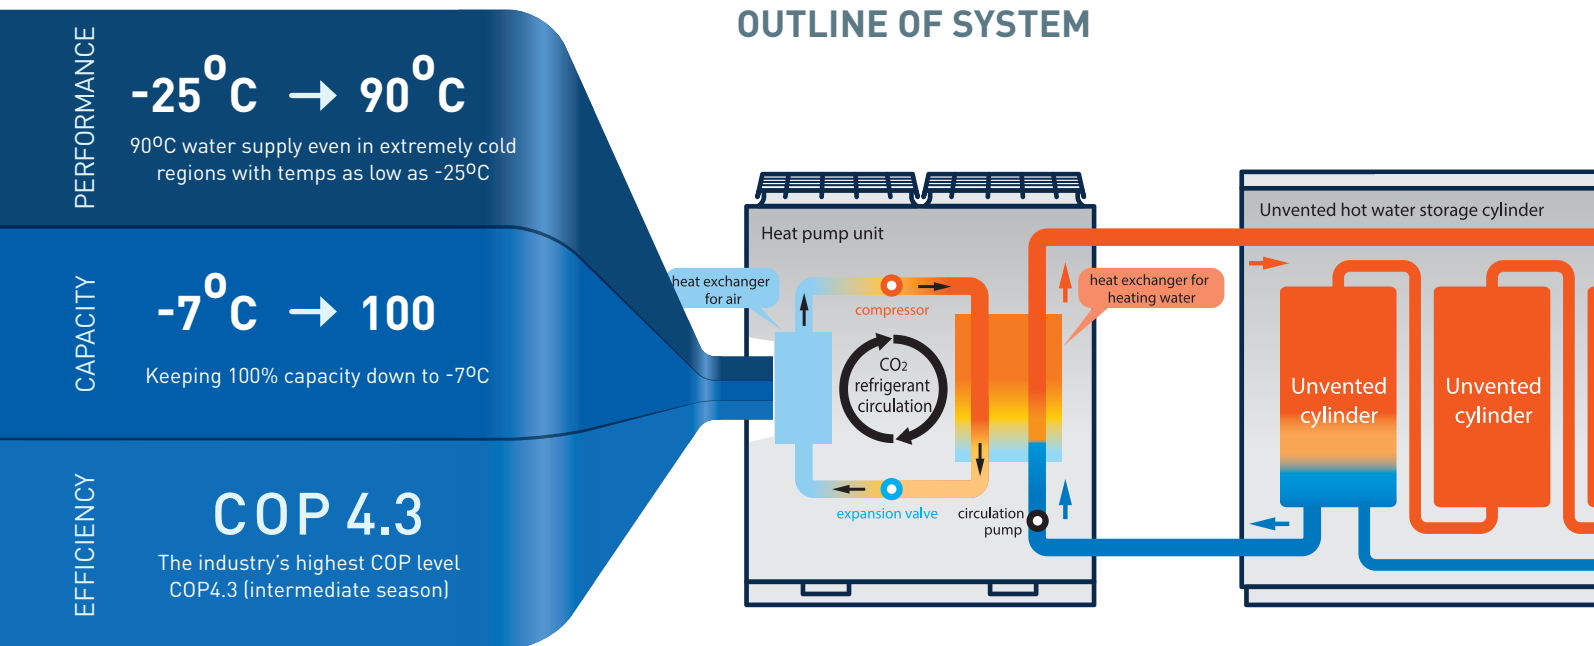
PERFORMANCE

$-25^{o}C \rightarrow 90^{o}C$

$90^{o}C$ water supply even in extremely cold regions with temps as low as $-25^{o}C$

CAPACITY

$-7^{o}C \rightarrow 100$

Keeping 100% capacity down to $-7^{o}C$

EFFICIENCY

COP 4.3

The industry's highest COP level COP4.3 (intermediate season)

OUTLINE OF SYSTEM

Heat pump unit

heat exchanger for air

compressor

$CO_2$ refrigerant circulation

expansion valve

circulation pump

heat exchanger for heating water

Unvented hot water storage cylinder

Unvented cylinder

Unvented cylinder